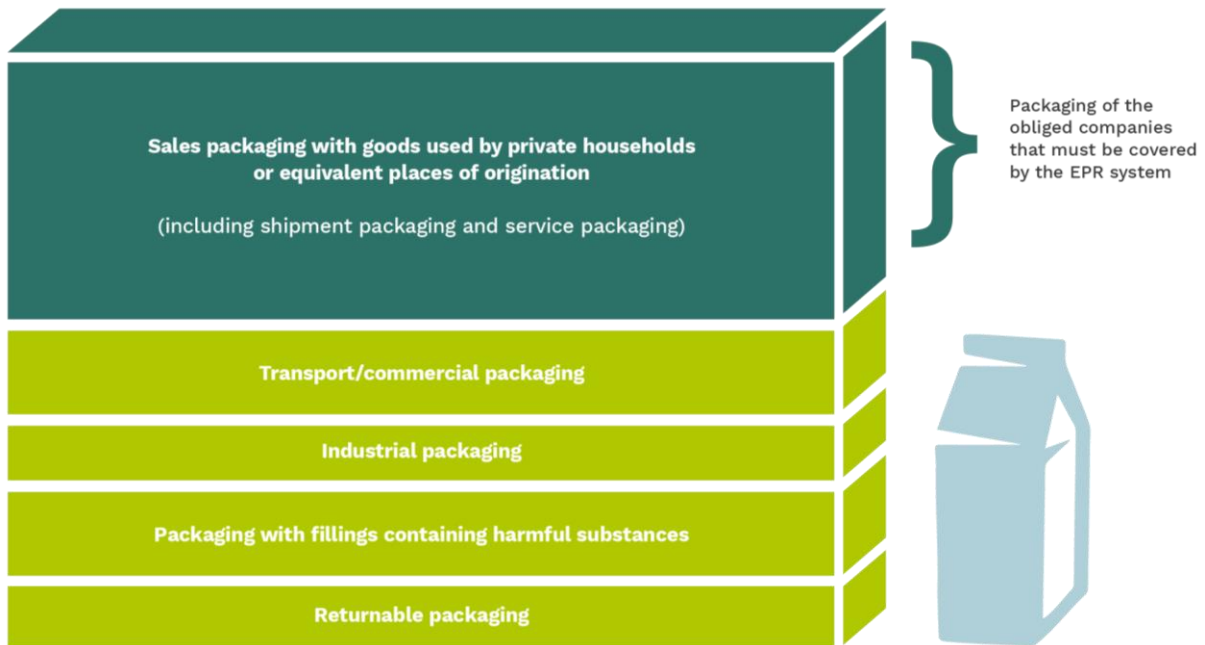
Sales packaging with goods used by private households or equivalent places of origination

(including shipment packaging and service packaging)

Packaging of the obliged companies that must be covered by the EPR system

Transport/commercial packaging

Industrial packaging

Packaging with fillings containing harmful substances

Returnable packaging